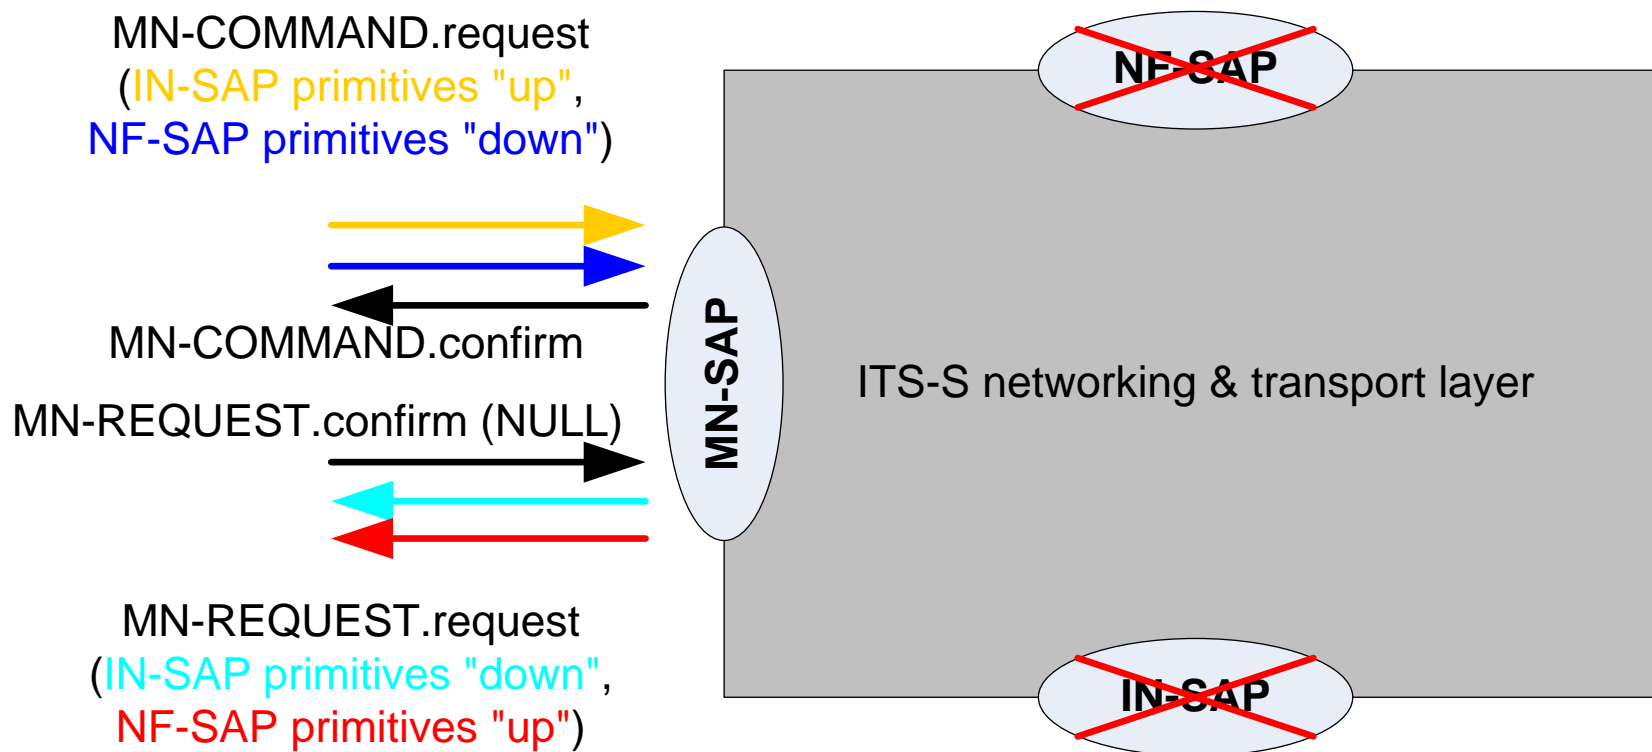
MN-COMMAND.request
(IN-SAP primitives "up",
NF-SAP primitives "down")

NF-SAP

MN-COMMAND.confirm

MN-REQUEST.confirm (NULL)

MN-SAP

ITS-S networking & transport layer

MN-REQUEST.request
(IN-SAP primitives "down",
NF-SAP primitives "up")

IN-SAP